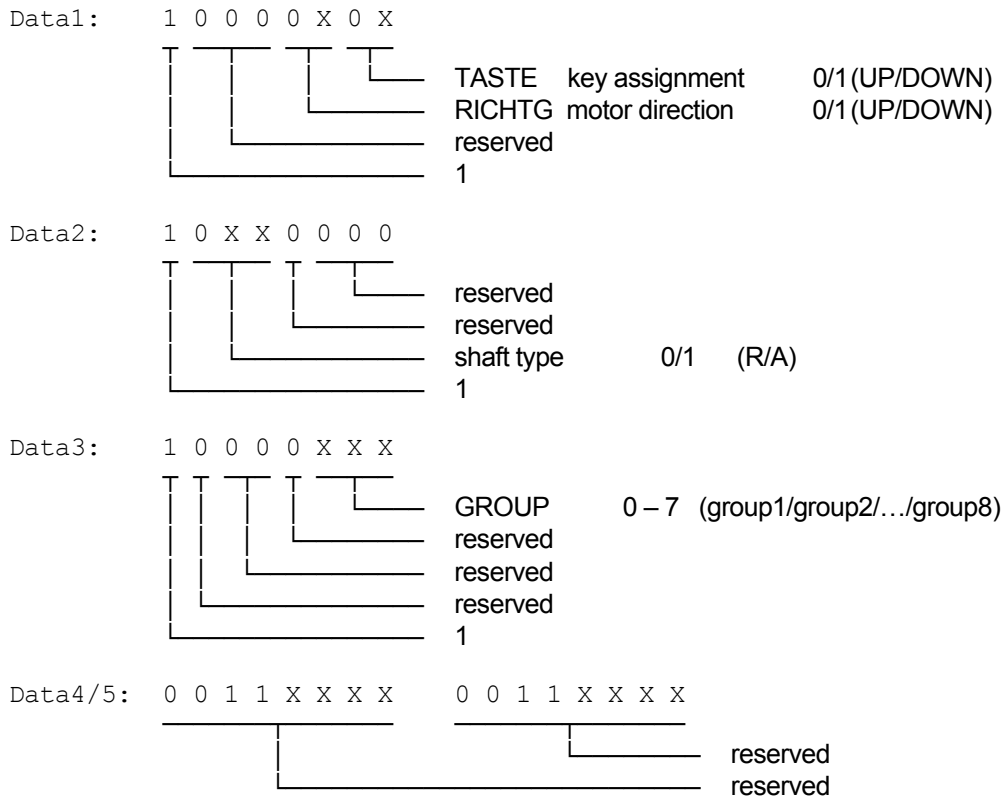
Data1: 1 0 0 0 0 X 0 X

TASTE key assignment 0/1 (UP/DOWN)
RICHTG motor direction 0/1 (UP/DOWN)
reserved
1

Data2: 1 0 X X 0 0 0 0

reserved
reserved
shaft type 0/1 (R/A)
1

Data3: 1 0 0 0 0 X X X

GROUP 0 – 7 (group1/group2/…/group8)
reserved
reserved
reserved
1

Data4/5: 0 0 1 1 X X X X 0 0 1 1 X X X X

reserved
reserved